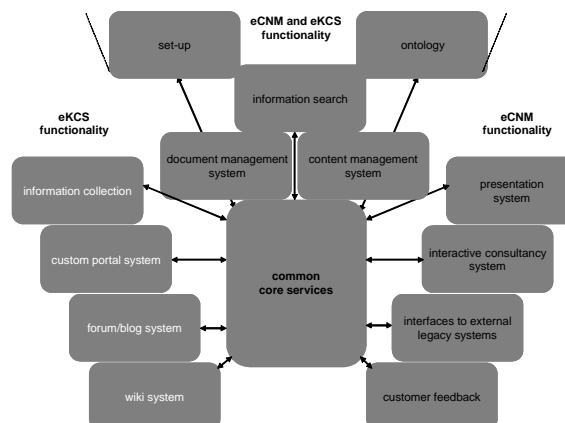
eCNM and eKCS functionality

set-up

ontology

information search

eKCS functionality

eCNM functionality

document management system

content management system

information collection

presentation system

custom portal system

common core services

interactive consultancy system

forum/blog system

interfaces to external legacy systems

wiki system

customer feedback